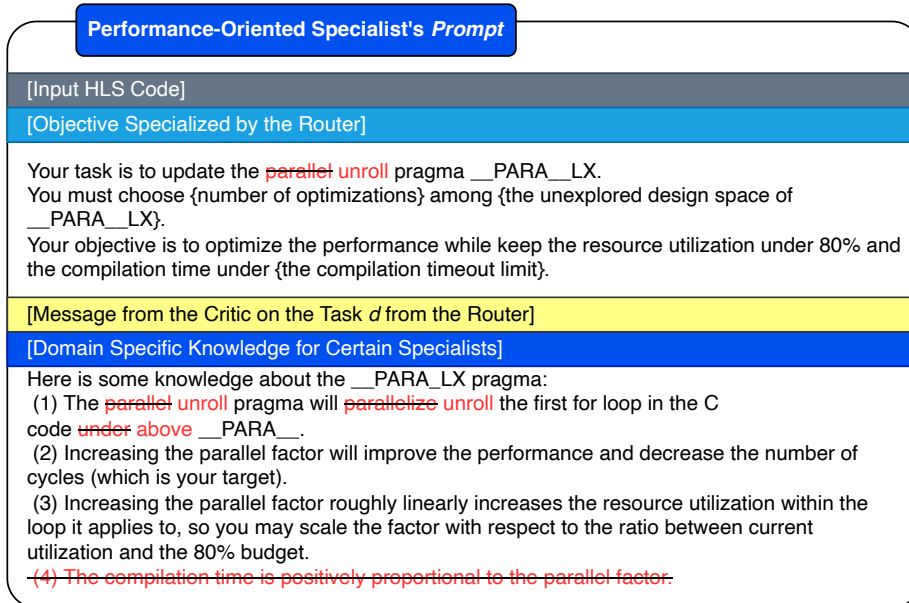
Performance-Oriented Specialist's *Prompt*

[Input HLS Code]

[Objective Specialized by the Router]

Your task is to update the ~~parallel~~ unroll pragma __PARA__LX.
You must choose {number of optimizations} among {the unexplored design space of __PARA__LX}.
Your objective is to optimize the performance while keep the resource utilization under 80% and the compilation time under {the compilation timeout limit}.

[Message from the Critic on the Task *d* from the Router]

[Domain Specific Knowledge for Certain Specialists]

Here is some knowledge about the __PARA_LX pragma:
(1) The ~~parallel~~ unroll pragma will ~~parallelize~~ unroll the first for loop in the C code ~~under~~ above __PARA__.
(2) Increasing the parallel factor will improve the performance and decrease the number of cycles (which is your target).
(3) Increasing the parallel factor roughly linearly increases the resource utilization within the loop it applies to, so you may scale the factor with respect to the ratio between current utilization and the 80% budget.
~~(4) The compilation time is positively proportional to the parallel factor.~~